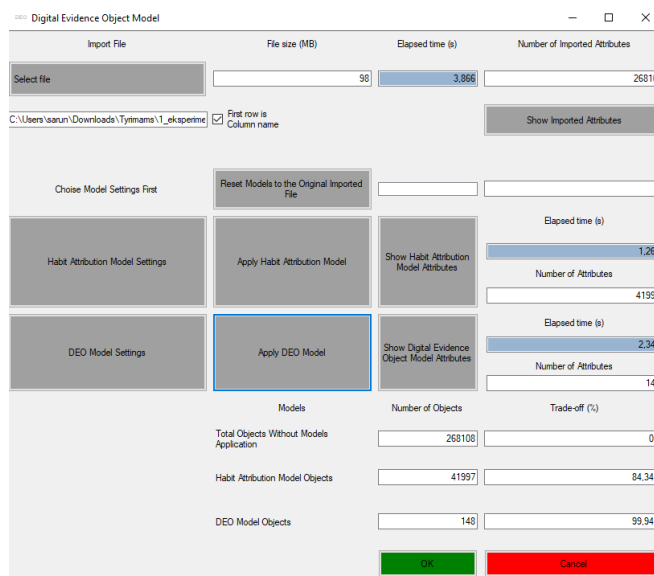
DEO Digital Evidence Object Model

Import File

File size (MB)

Elapsed time (s)

Number of Imported Attributes

Select file

98

3,866

26810

C:\Users\sarun\Downloads\Tyrimams\1_eksperime

First row is Column name

Show Imported Attributes

Choise Model Settings First

Reset Models to the Original Imported File

Elapsed time (s)

Habit Attribution Model Settings

Apply Habit Attribution Model

Show Habit Attribution Model Attributes

1,26

Number of Attributes

4199

Elapsed time (s)

DEO Model Settings

Apply DEO Model

Show Digital Evidence Object Model Attributes

2,34

Number of Attributes

14

Models

Number of Objects

Trade-off (%)

Total Objects Without Models Application

268108

0

Habit Attribution Model Objects

41997

84,34

DEO Model Objects

148

99,94

OK

Cancel